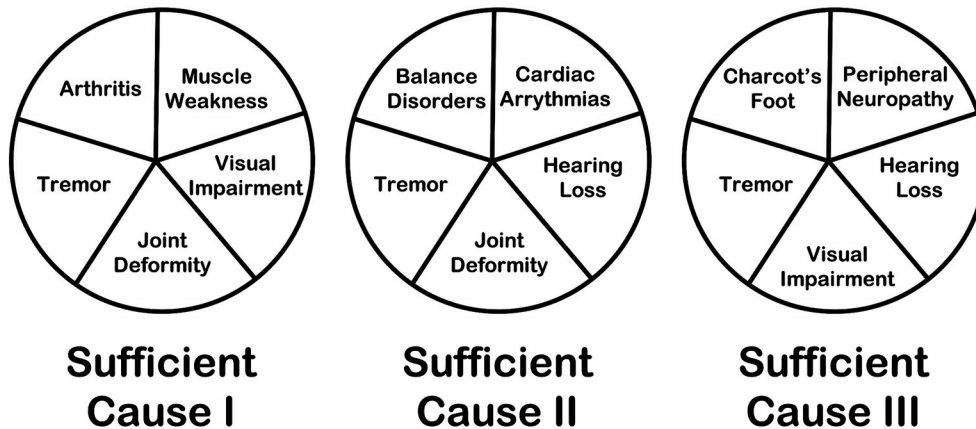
Arthritis

Muscle Weakness

Tremor

Visual Impairment

Joint Deformity

Sufficient Cause I

Balance Disorders

Cardiac Arrythmias

Tremor

Hearing Loss

Joint Deformity

Sufficient Cause II

Charcot's Foot

Peripheral Neuropathy

Tremor

Hearing Loss

Visual Impairment

Sufficient Cause III